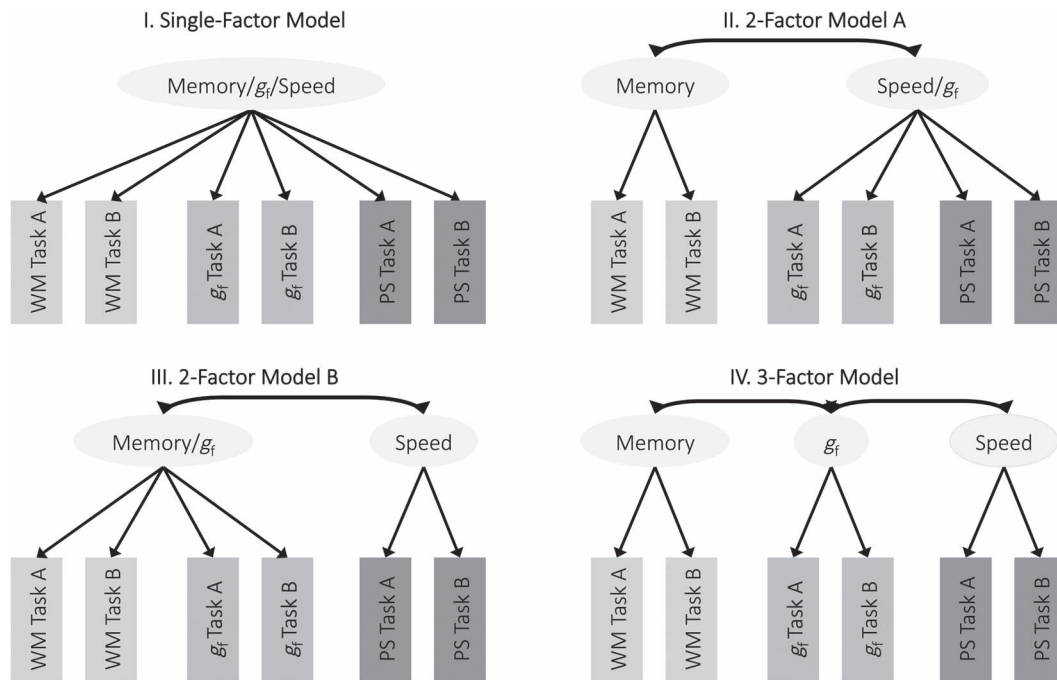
I. Single-Factor Model

Memory/$g_f$/Speed

WM Task A

WM Task B

$g_f$ Task A

$g_f$ Task B

PS Task A

PS Task B

II. 2-Factor Model A

Memory

Speed/$g_f$

WM Task A

WM Task B

$g_f$ Task A

$g_f$ Task B

PS Task A

PS Task B

III. 2-Factor Model B

Memory/$g_f$

Speed

WM Task A

WM Task B

$g_f$ Task A

$g_f$ Task B

PS Task A

PS Task B

IV. 3-Factor Model

Memory

$g_f$

Speed

WM Task A

WM Task B

$g_f$ Task A

$g_f$ Task B

PS Task A

PS Task B